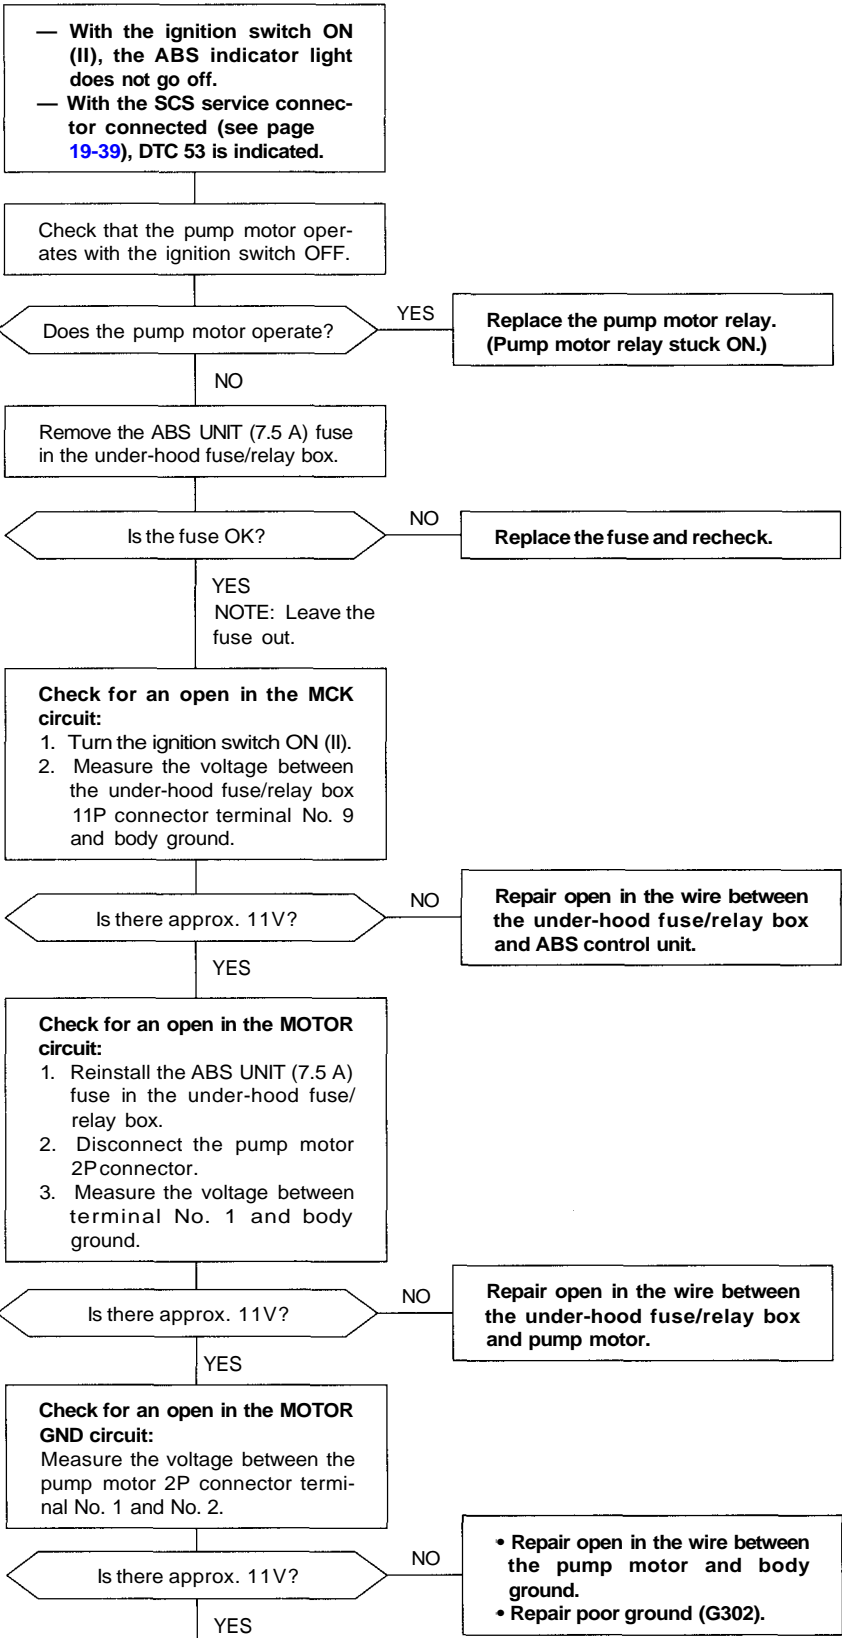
— With the ignition switch ON (II), the ABS indicator light does not go off.
— With the SCS service connector connected (see page 19-39), DTC 53 is indicated.

Check that the pump motor operates with the ignition switch OFF.

Does the pump motor operate?

YES

Replace the pump motor relay. (Pump motor relay stuck ON.)

NO

Remove the ABS UNIT (7.5 A) fuse in the under-hood fuse/relay box.

Is the fuse OK?

NO

Replace the fuse and recheck.

YES
NOTE: Leave the fuse out.

Check for an open in the MCK circuit:
1. Turn the ignition switch ON (II).
2. Measure the voltage between the under-hood fuse/relay box 11P connector terminal No. 9 and body ground.

Is there approx. 11V?

NO

Repair open in the wire between the under-hood fuse/relay box and ABS control unit.

YES

Check for an open in the MOTOR circuit:
1. Reinstall the ABS UNIT (7.5 A) fuse in the under-hood fuse/relay box.
2. Disconnect the pump motor 2P connector.
3. Measure the voltage between terminal No. 1 and body ground.

Is there approx. 11V?

NO

Repair open in the wire between the under-hood fuse/relay box and pump motor.

YES

Check for an open in the MOTOR GND circuit:
Measure the voltage between the pump motor 2P connector terminal No. 1 and No. 2.

Is there approx. 11V?

NO

• Repair open in the wire between the pump motor and body ground.
• Repair poor ground (G302).

YES